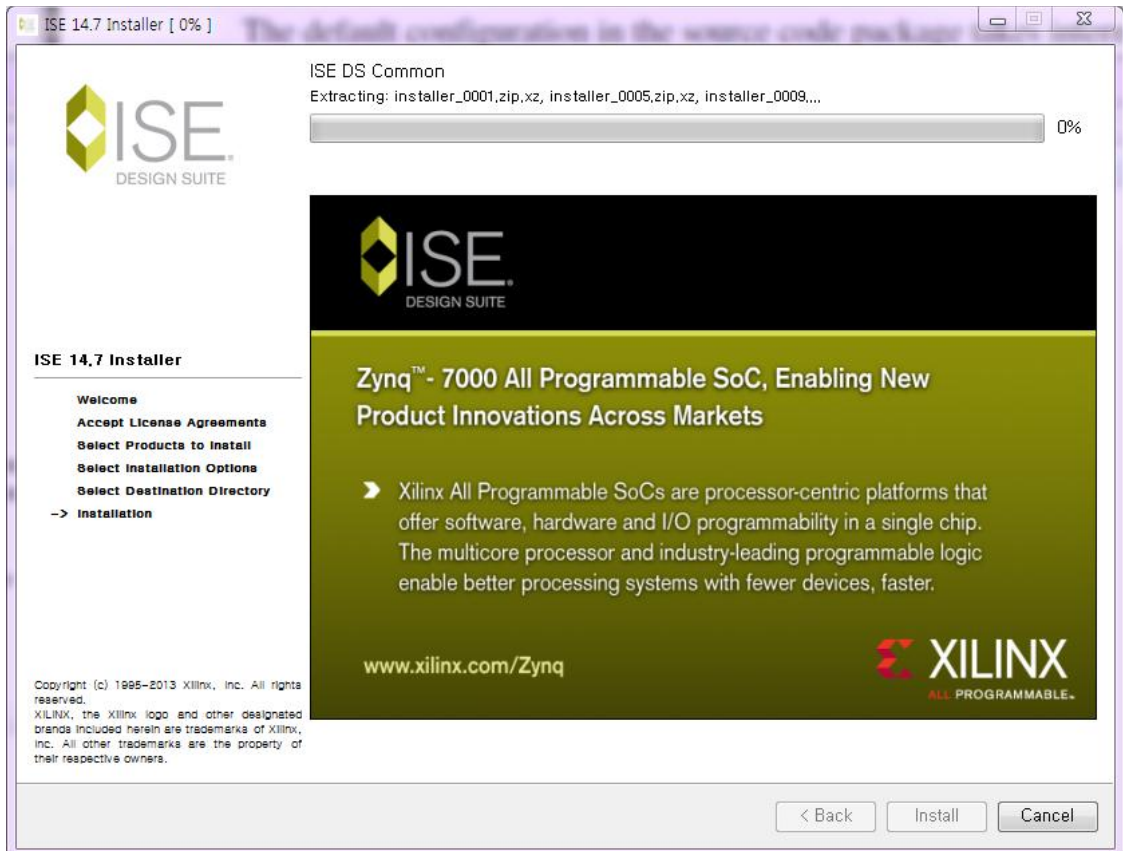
ISE 14.7 Installer [ 0% ]

The default configuration in the source code package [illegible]

ISE DS Common

Extracting: installer_0001,zip,xz, installer_0005,zip,xz, installer_0009,...

0%

ISE
DESIGN SUITE

ISE 14.7 Installer

Welcome
Accept License Agreements
Select Products to Install
Select Installation Options
Select Destination Directory
–> Installation

ISE
DESIGN SUITE

Zynq™- 7000 All Programmable SoC, Enabling New Product Innovations Across Markets

Xilinx All Programmable SoCs are processor-centric platforms that offer software, hardware and I/O programmability in a single chip. The multicore processor and industry-leading programmable logic enable better processing systems with fewer devices, faster.

www.xilinx.com/Zynq

XILINX
ALL PROGRAMMABLE.

Copyright (c) 1995-2013 Xilinx, Inc. All rights reserved.
XILINX, the Xilinx logo and other designated brands included herein are trademarks of Xilinx, Inc. All other trademarks are the property of their respective owners.

< Back
Install
Cancel